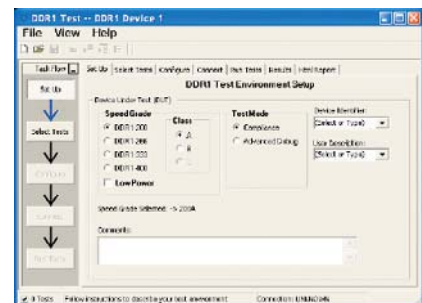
DDR1 Test -- DDR1 Device 1

File View Help

Test Flow

Set Up

Select Tests

Configure

Connect

Run Tests

Set Up | Select Tests | Configure | Connect | Run Tests | Results | Html Report

DDR1 Test Environment Setup

Device Under Test (DUT)

Speed Grade

DDR1 200

DDR1 266

DDR1 333

DDR1 400

Low Power

Class

A

B

C

Test Mode

Compliance

Advanced Debug

Device Identifier:

[Select or Type]

User Description:

[Select or Type]

Speed Grade Selected: -> 200A

Comments:

0 Tests Follow instructions to describe your test environment Connection: UNKNOWN